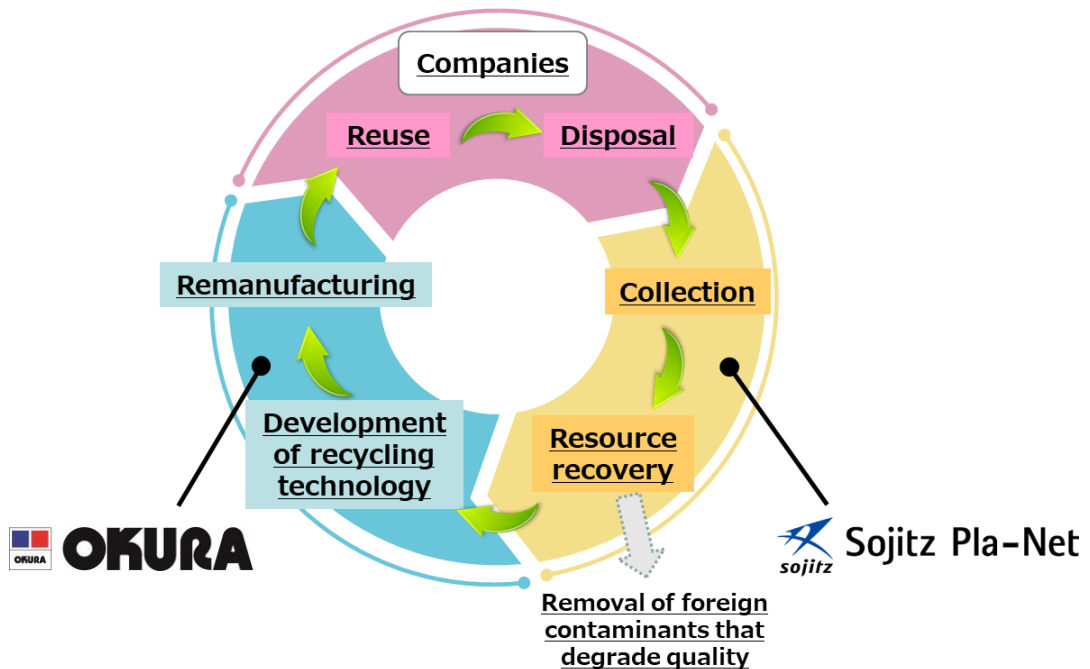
Companies

Reuse

Disposal

Collection

Resource recovery

Development of recycling technology

Remanufacturing

Removal of foreign contaminants that degrade quality

OKURA

OKURA

sojitz

Sojitz Pla-Net